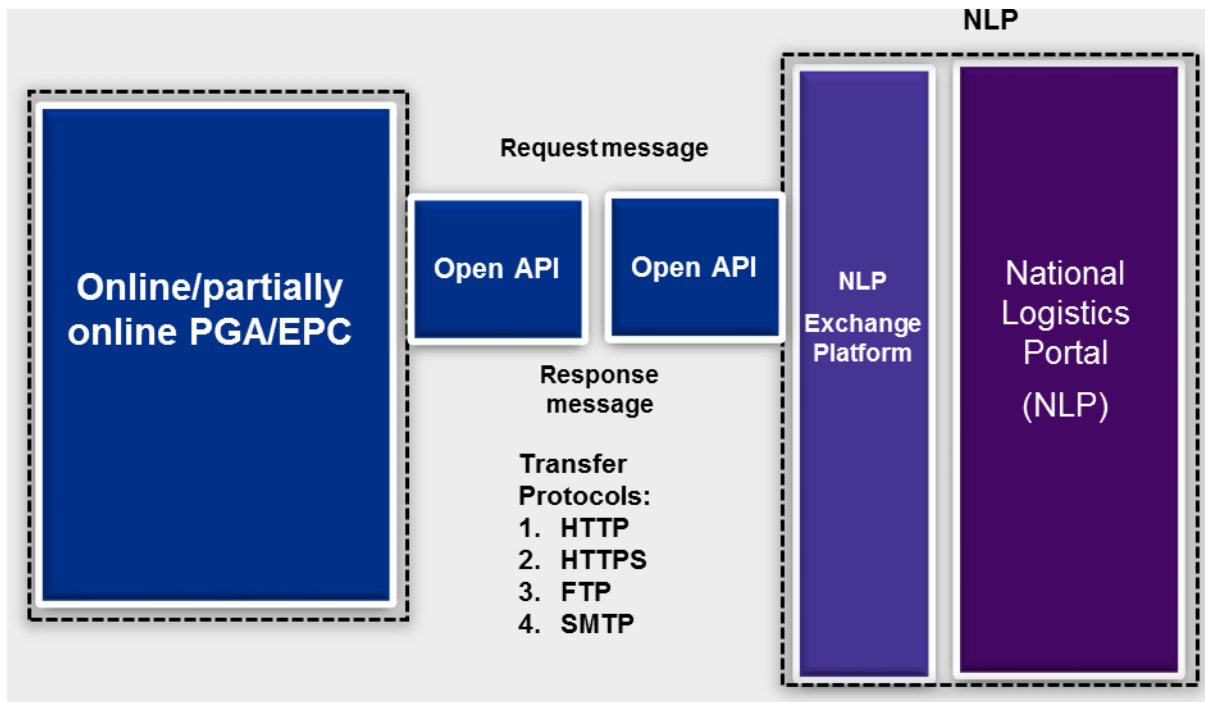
NLP

Online/partially online PGA/EPC

Request message

Open API

Open API

Response message

Transfer Protocols:
1. HTTP
2. HTTPS
3. FTP
4. SMTP

NLP Exchange Platform

National Logistics Portal (NLP)